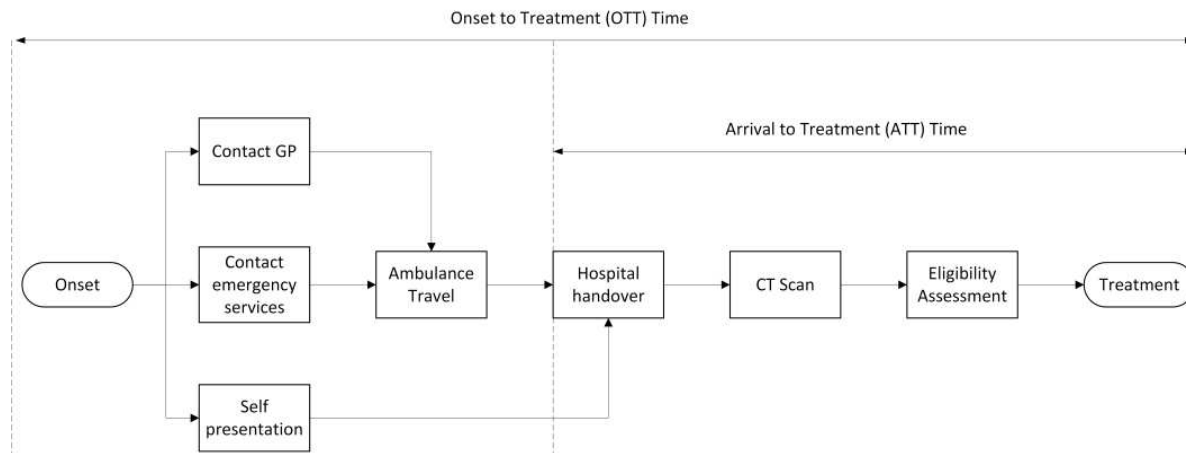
Onset to Treatment (OTT) Time

Arrival to Treatment (ATT) Time

Contact GP

Onset

Contact emergency services

Ambulance Travel

Hospital handover

CT Scan

Eligibility Assessment

Treatment

Self presentation